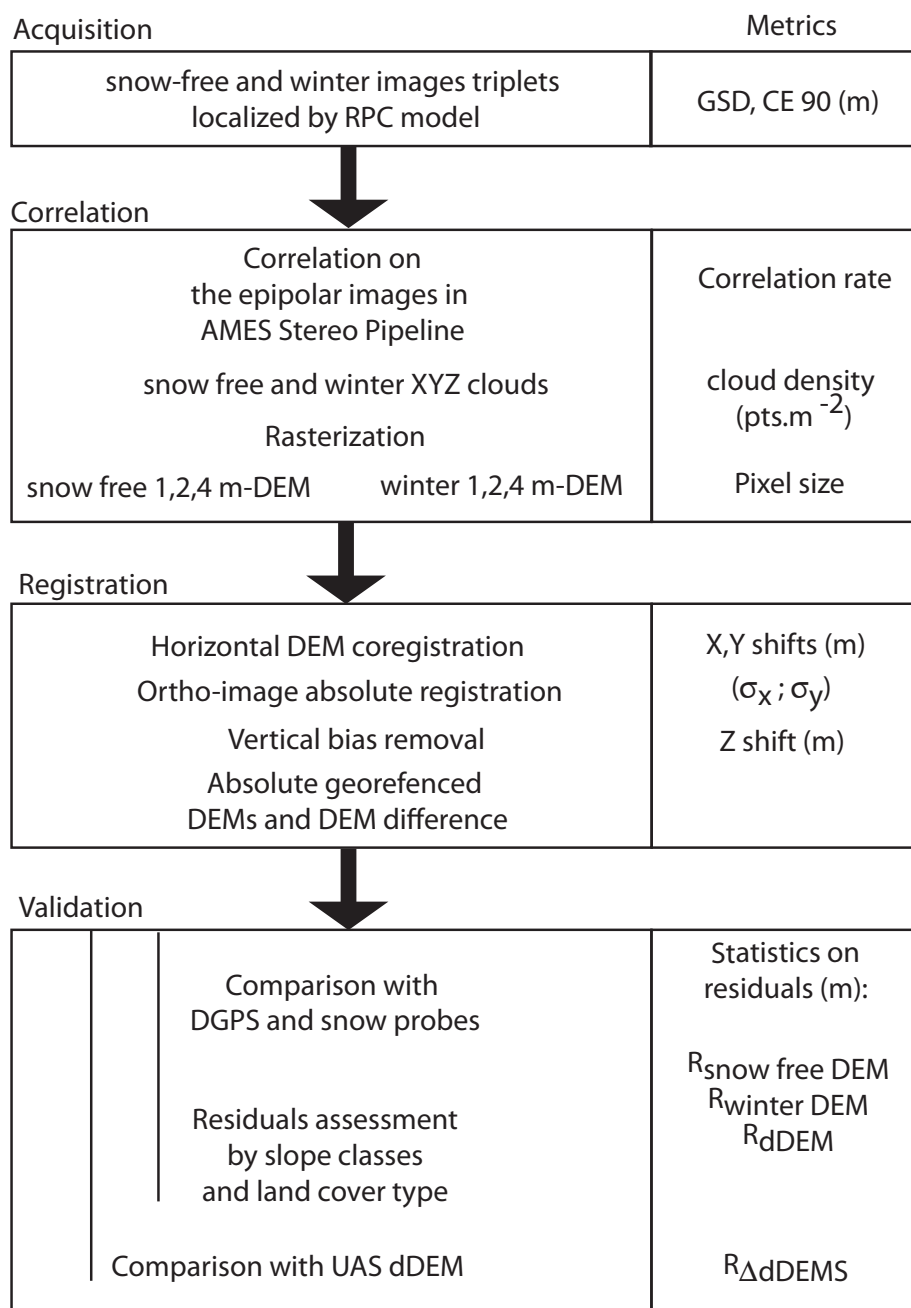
Acquisition

Metrics

snow-free and winter images triplets localized by RPC model

GSD, CE 90 (m)

Correlation

Correlation on the epipolar images in AMES Stereo Pipeline

Correlation rate

snow free and winter XYZ clouds

cloud density (pts.m $^{-2}$)

Rasterization

snow free 1,2,4 m-DEM

winter 1,2,4 m-DEM

Pixel size

Registration

Horizontal DEM coregistration

X,Y shifts (m)

Ortho-image absolute registration

$(\sigma_x ; \sigma_y)$

Vertical bias removal

Z shift (m)

Absolute georefenced DEMs and DEM difference

Validation

Comparison with DGPS and snow probes

Residuals assessment by slope classes and land cover type

Statistics on residuals (m):

$R_{snow free DEM}$
$R_{winter DEM}$
$R_{dDEM}$

Comparison with UAS dDEM

$R_{\Delta dDEMS}$